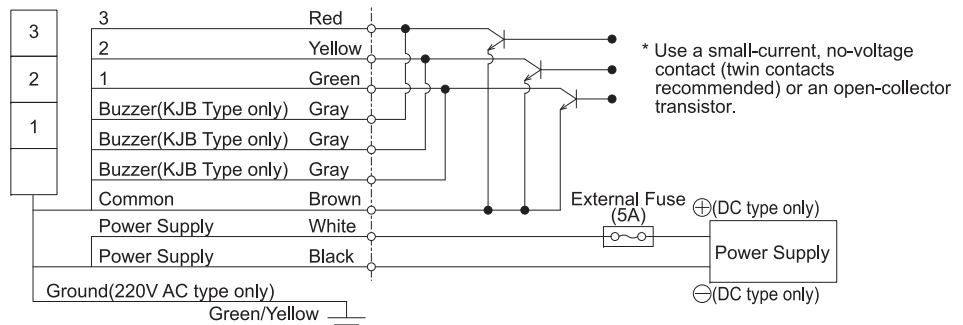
3
2
1

3 Red
2 Yellow
1 Green
Buzzer(KJB Type only) Gray
Buzzer(KJB Type only) Gray
Buzzer(KJB Type only) Gray
Common Brown
Power Supply White
Power Supply Black
Ground(220V AC type only)
Green/Yellow

* Use a small-current, no-voltage contact (twin contacts recommended) or an open-collector transistor.

External Fuse (5A)
⊕(DC type only)
Power Supply
⊖(DC type only)